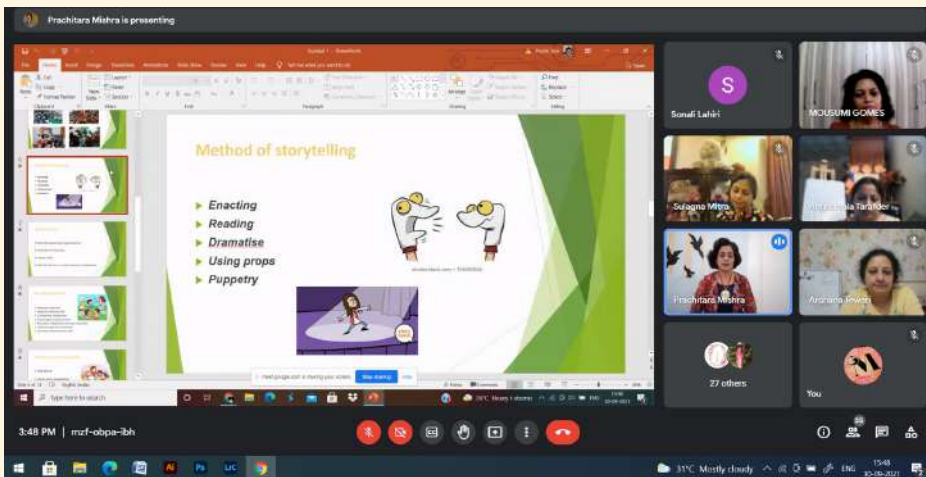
Prachitara Mishra is presenting

Method of storytelling

Enacting
Reading
Dramatise
Using props
Puppetry

Meet.google.com is sharing your screen.
Stop sharing
Hide

Type here to search

S
Sonali Lahiri
MOUSUMI GOMES
Suragna Mitra
Prachitara Mishra
Archana Tewari
27 others
You

3:48 PM | mzf-obpa-ibh

31°C Mostly cloudy ENG 15:48